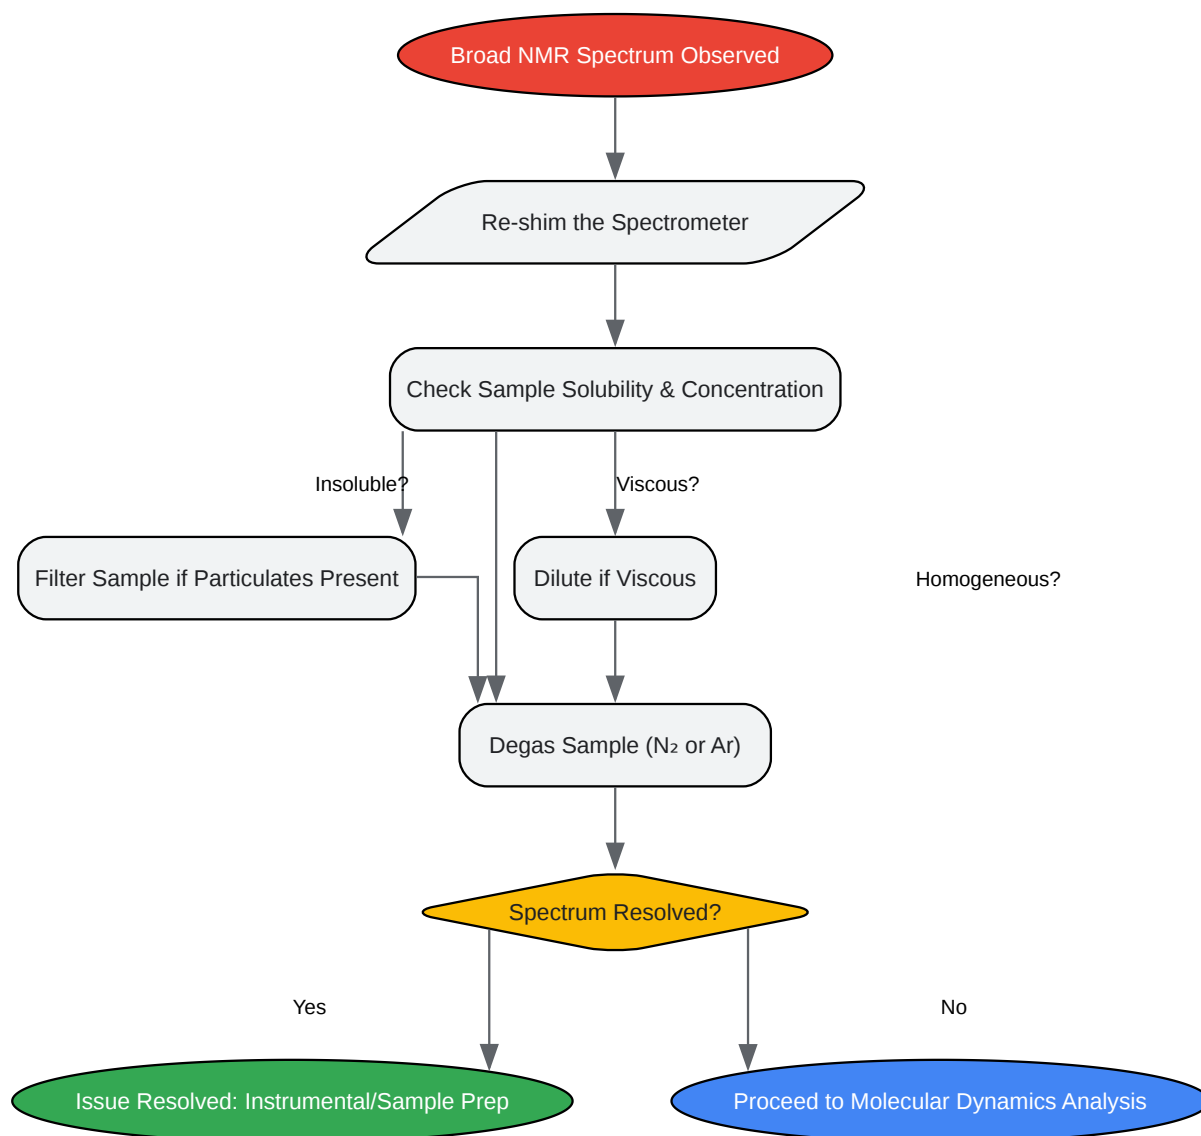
Broad NMR Spectrum Observed

Re-shim the Spectrometer

Check Sample Solubility & Concentration

Insoluble?

Viscous?

Filter Sample if Particulates Present

Dilute if Viscous

Homogeneous?

Degas Sample ($N_2$ or Ar)

Spectrum Resolved?

Yes

No

Issue Resolved: Instrumental/Sample Prep

Proceed to Molecular Dynamics Analysis